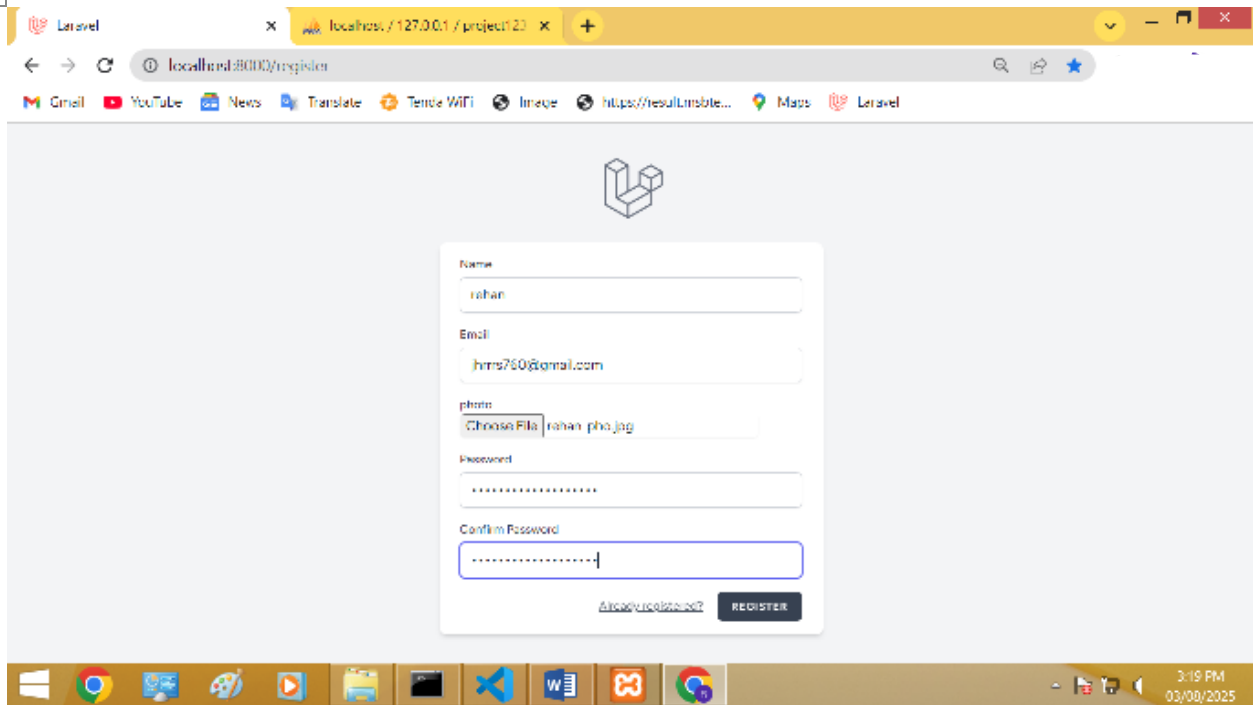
Laravel ×
localhost / 127.0.0.1 / project123 ×
+

localhost:8000/register

Gmail YouTube News Translate Tenda WiFi Image https://result.msbte... Maps Laravel

Name
rehan

Email
jhmrs760@gmail.com

photo
Choose File rehan_pho.jpg

Password
••••••••••••••••••

Confirm Password
••••••••••••••••••

Already registered?
REGISTER

3:19 PM
03/08/2025